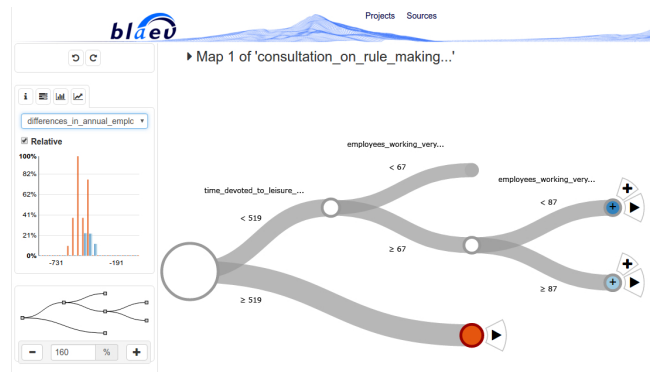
blaeu

Projects Sources

differences_in_annual_emplc

Relative

100%
82%
62%
41%
21%
0%

-731
-191

160 %

Map 1 of 'consultation_on_rule_making...'

employees_working_very...

< 67

time_devoted_to_leisure_...

employees_working_very...

< 519

< 87

≥ 67

≥ 87

≥ 519